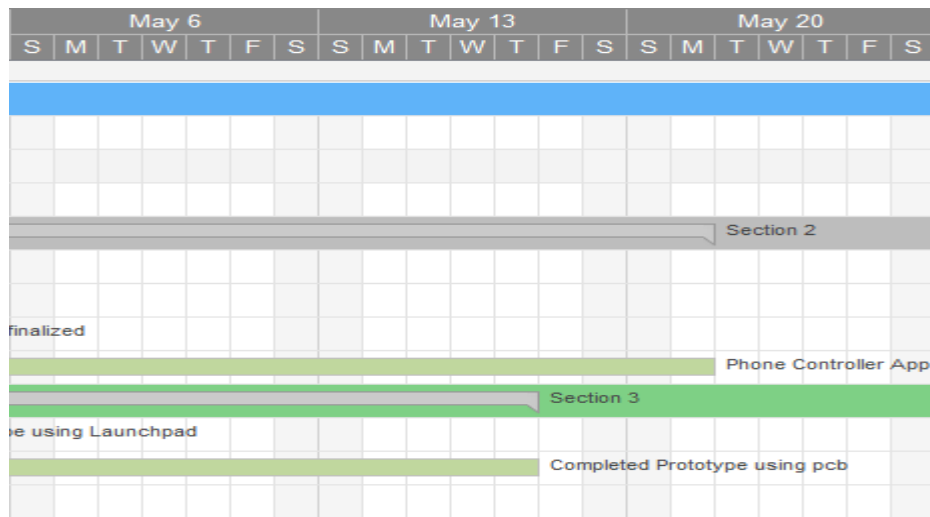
| May 6 | | | | | | | May 13 | | | | | | | May 20 | | | | | | |
|---|---|---|---|---|---|---|---|---|---|---|---|---|---|---|---|---|---|---|---|---|
| S | M | T | W | T | F | S | S | M | T | W | T | F | S | S | M | T | W | T | F | S |

Section 2

finalized

Phone Controller App

Section 3

pe using Launchpad

Completed Prototype using pcb